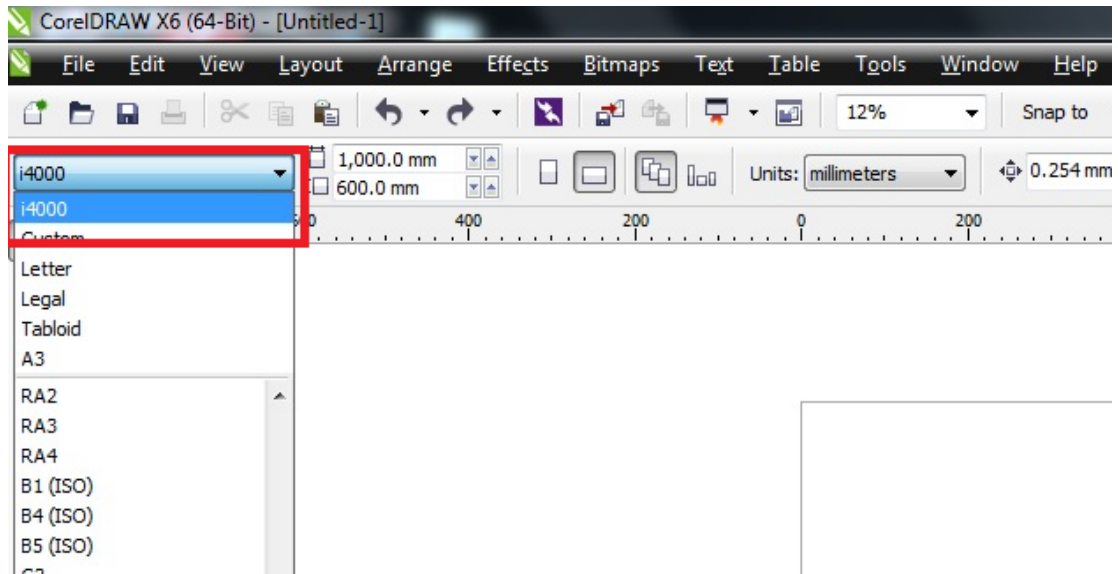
CorelDRAW X6 (64-Bit) - [Untitled-1]

File Edit View Layout Arrange Effects Bitmaps Text Table Tools Window Help

12% Snap to

i4000

1,000.0 mm
600.0 mm

Units: millimeters

0.254 mm

i4000
Custom

400 200 0 200

Letter
Legal
Tabloid
A3
RA2
RA3
RA4
B1 (ISO)
B4 (ISO)
B5 (ISO)
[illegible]